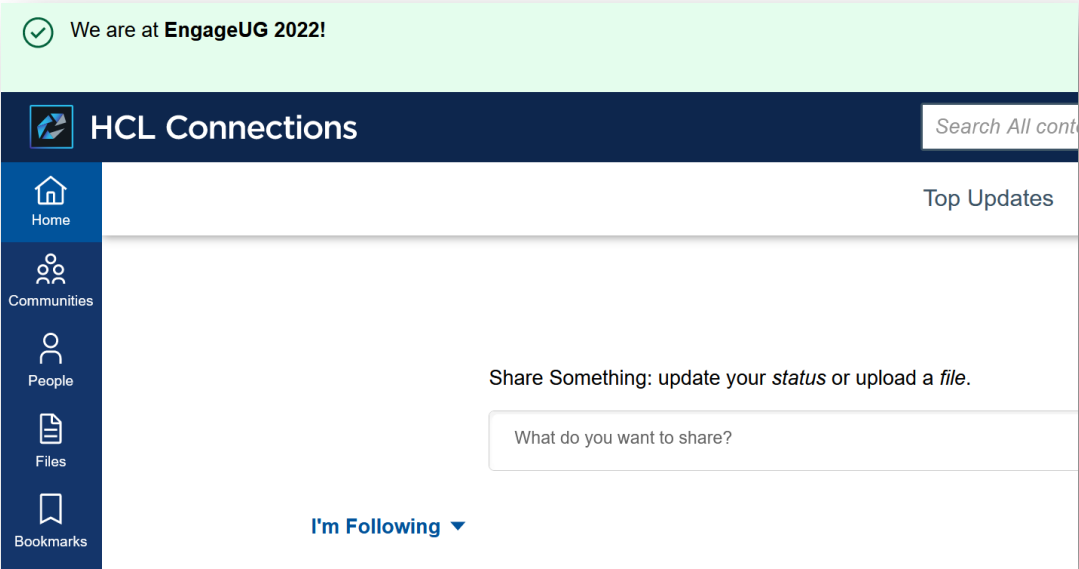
We are at **EngageUG 2022!**

HCL Connections

Search All cont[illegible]

Home

Communities

People

Files

Bookmarks

Top Updates

Share Something: update your *status* or upload a *file*.

What do you want to share?

I'm Following